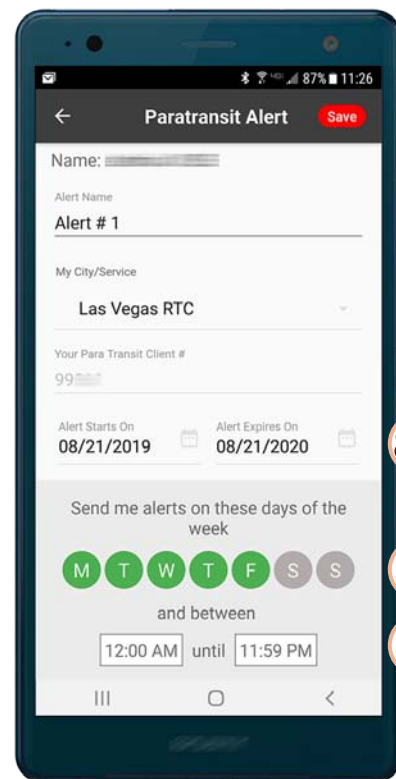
87% 11:26

Paratransit Alert
Save

Name: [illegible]

Alert Name
Alert # 1

My City/Service
Las Vegas RTC

Your Para Transit Client #
99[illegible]

Alert Starts On
08/21/2019

Alert Expires On
08/21/2020

Send me alerts on these days of the week

M T W T F S S

and between

12:00 AM until 11:59 PM